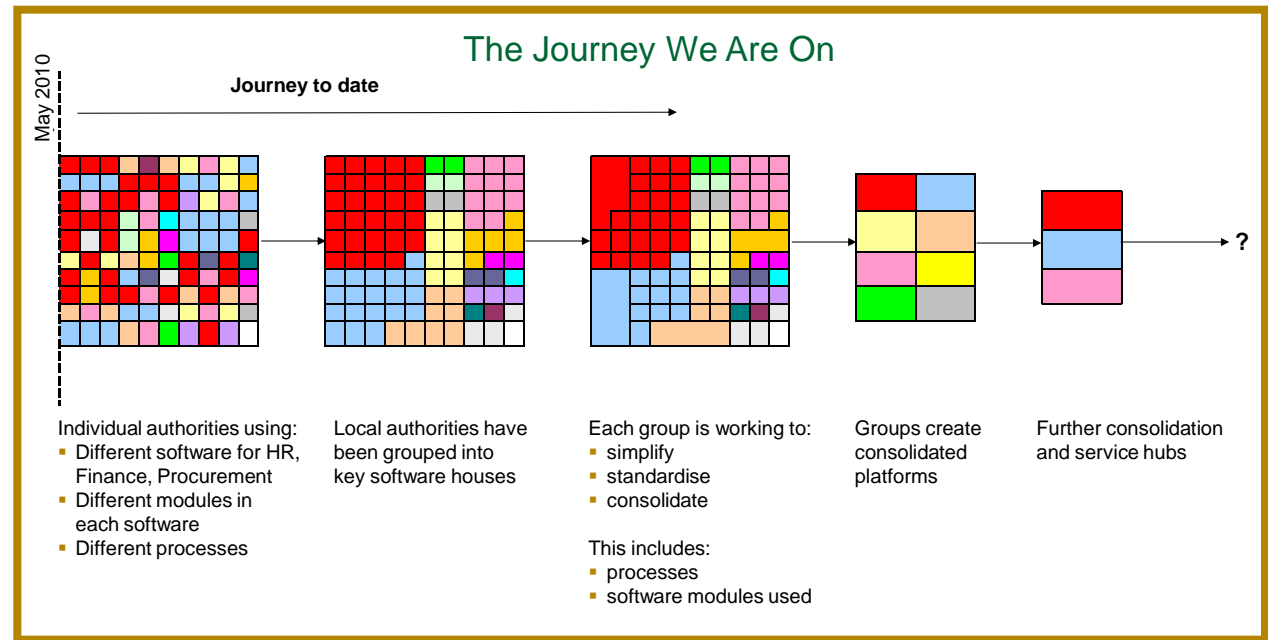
The Journey We Are On

May 2010

Journey to date

?

Individual authorities using:
- Different software for HR, Finance, Procurement
- Different modules in each software
- Different processes

Local authorities have been grouped into key software houses

Each group is working to:
- simplify
- standardise
- consolidate

This includes:
- processes
- software modules used

Groups create consolidated platforms

Further consolidation and service hubs